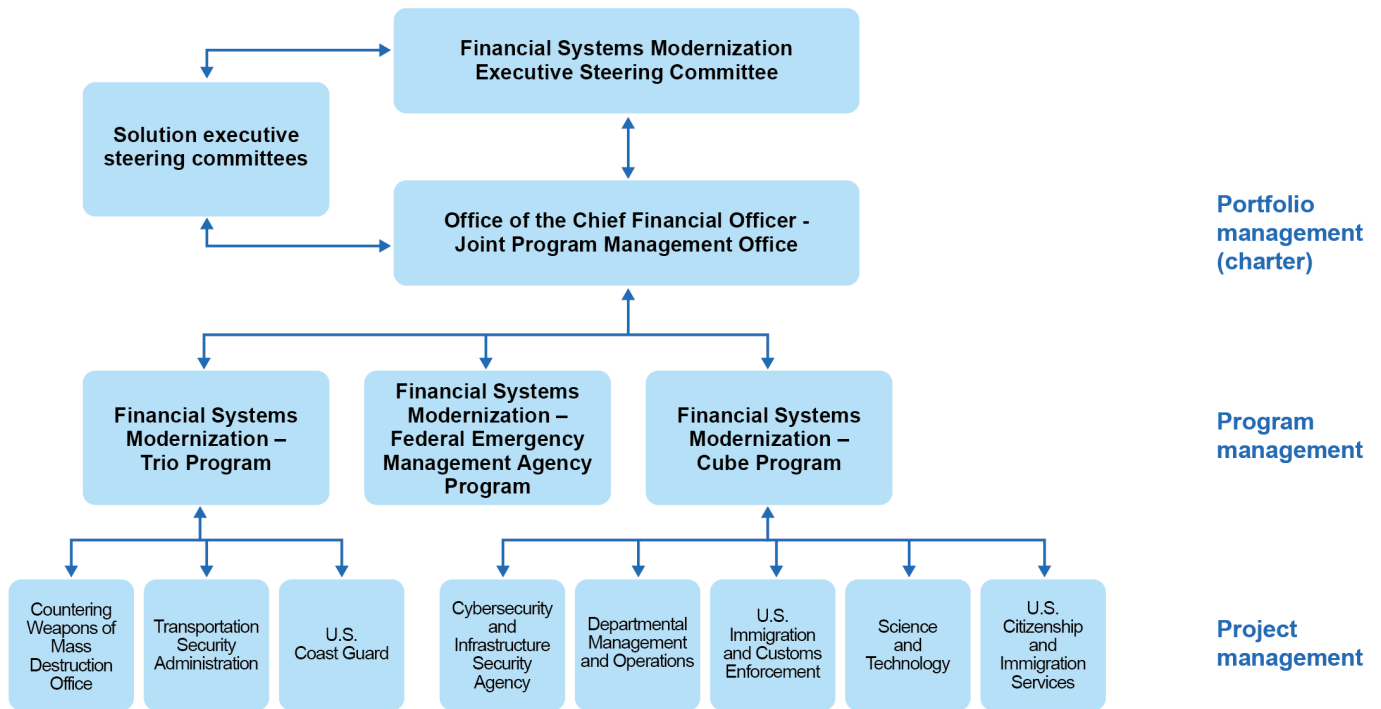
Financial Systems Modernization Executive Steering Committee

Solution executive steering committees

Office of the Chief Financial Officer - Joint Program Management Office

Portfolio management (charter)

Financial Systems Modernization – Trio Program

Financial Systems Modernization – Federal Emergency Management Agency Program

Financial Systems Modernization – Cube Program

Program management

Countering Weapons of Mass Destruction Office

Transportation Security Administration

U.S. Coast Guard

Cybersecurity and Infrastructure Security Agency

Departmental Management and Operations

U.S. Immigration and Customs Enforcement

Science and Technology

U.S. Citizenship and Immigration Services

Project management